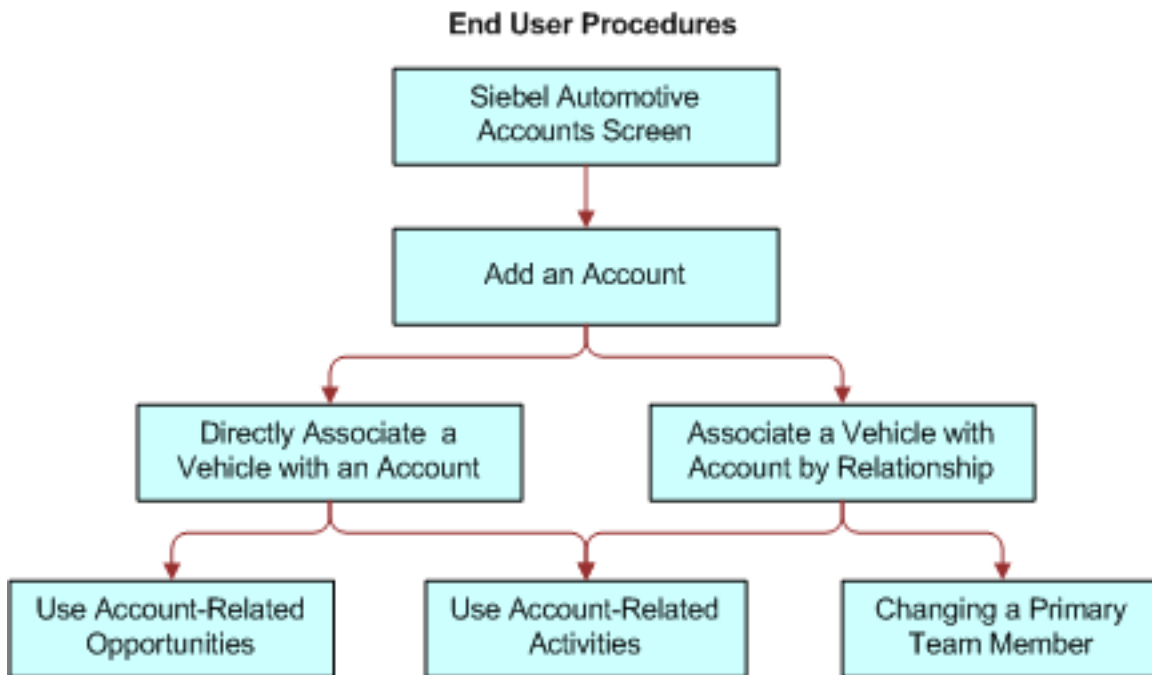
End User Procedures

Siebel Automotive Accounts Screen

Add an Account

Directly Associate a Vehicle with an Account

Associate a Vehicle with Account by Relationship

Use Account-Related Opportunities

Use Account-Related Activities

Changing a Primary Team Member